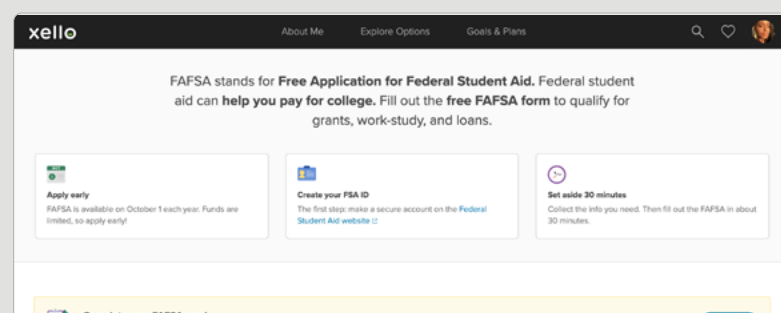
xello

About Me Explore Options Goals & Plans

FAFSA stands for Free Application for Federal Student Aid. Federal student aid can help you pay for college. Fill out the free FAFSA form to qualify for grants, work-study, and loans.

Apply early
FAFSA is available on October 1 each year. Funds are limited, so apply early!

Create your FSA ID
The first step: make a secure account on the Federal Student Aid website

Set aside 30 minutes
Collect the info you need. Then fill out the FAFSA in about 30 minutes.

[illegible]